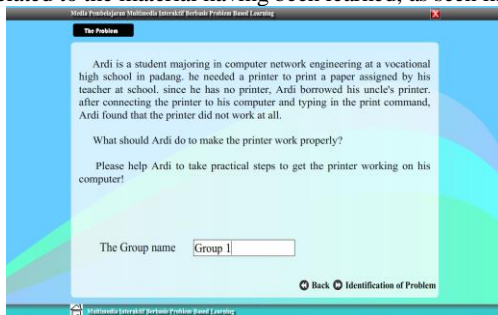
related to the materials having been learned, as seen in

Media Pembelajaran Multimedia Interaktif Berbasis Problem Based Learning

The Problem

Ardi is a student majoring in computer network engineering at a vocational high school in padang. he needed a printer to print a paper assigned by his teacher at school. since he has no printer, Ardi borrowed his uncle's printer. after connecting the printer to his computer and typing in the print command, Ardi found that the printer did not work at all.

What should Ardi do to make the printer work properly?

Please help Ardi to take practical steps to get the printer working on his computer!

The Group name Group 1

Back Identification of Problem

Multimedia Interaktif Berbasis Problem Based Learning